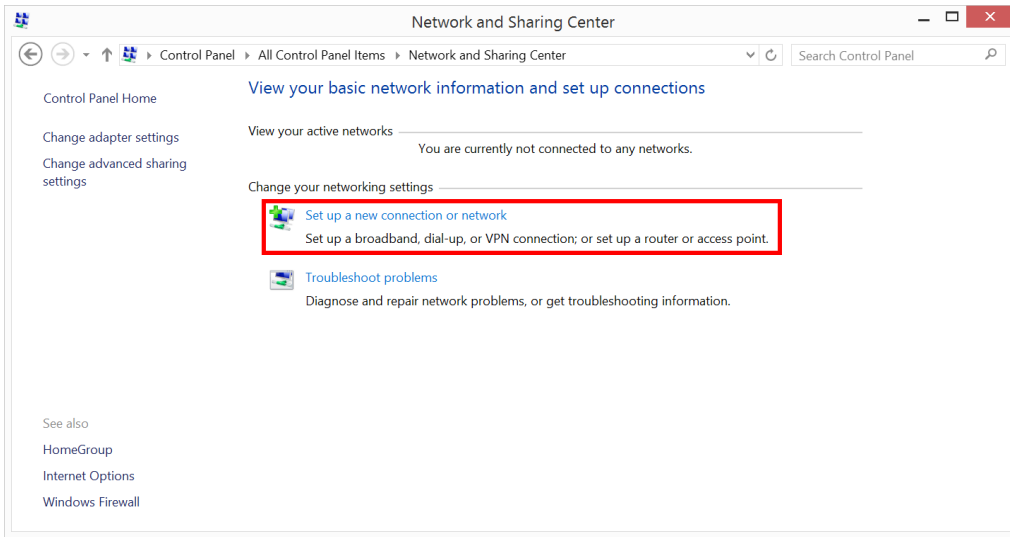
Network and Sharing Center

Control Panel ▸ All Control Panel Items ▸ Network and Sharing Center

Search Control Panel

Control Panel Home

Change adapter settings

Change advanced sharing settings

View your basic network information and set up connections

View your active networks

You are currently not connected to any networks.

Change your networking settings

Set up a new connection or network

Set up a broadband, dial-up, or VPN connection; or set up a router or access point.

Troubleshoot problems

Diagnose and repair network problems, or get troubleshooting information.

See also

HomeGroup

Internet Options

Windows Firewall